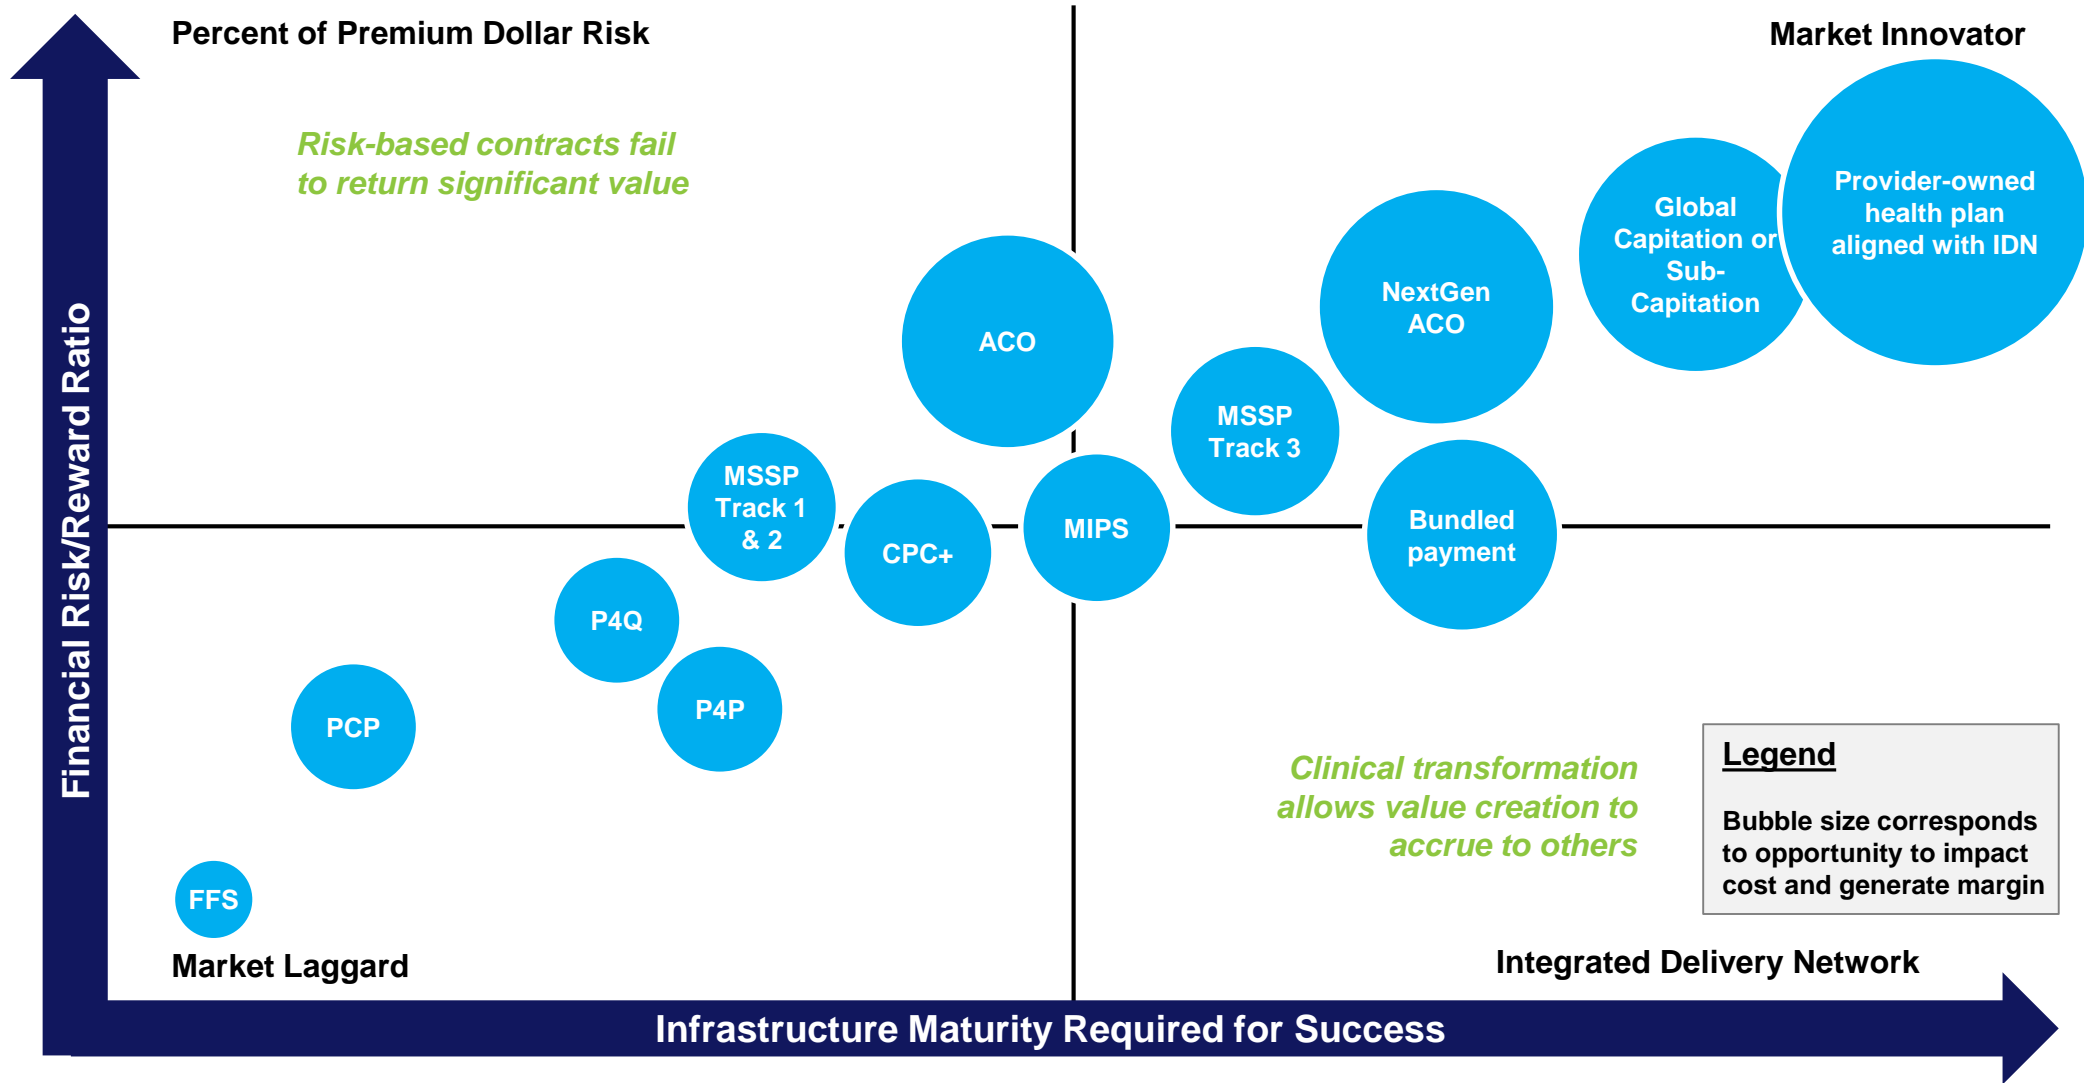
Percent of Premium Dollar Risk

Market Innovator

Risk-based contracts fail to return significant value

Financial Risk/Reward Ratio

Provider-owned health plan aligned with IDN

Global Capitation or Sub-Capitation

NextGen ACO

ACO

MSSP Track 3

MSSP Track 1 & 2

CPC+

MIPS

Bundled payment

P4Q

P4P

PCP

FFS

Clinical transformation allows value creation to accrue to others

Legend

Bubble size corresponds to opportunity to impact cost and generate margin

Market Laggard

Integrated Delivery Network

Infrastructure Maturity Required for Success